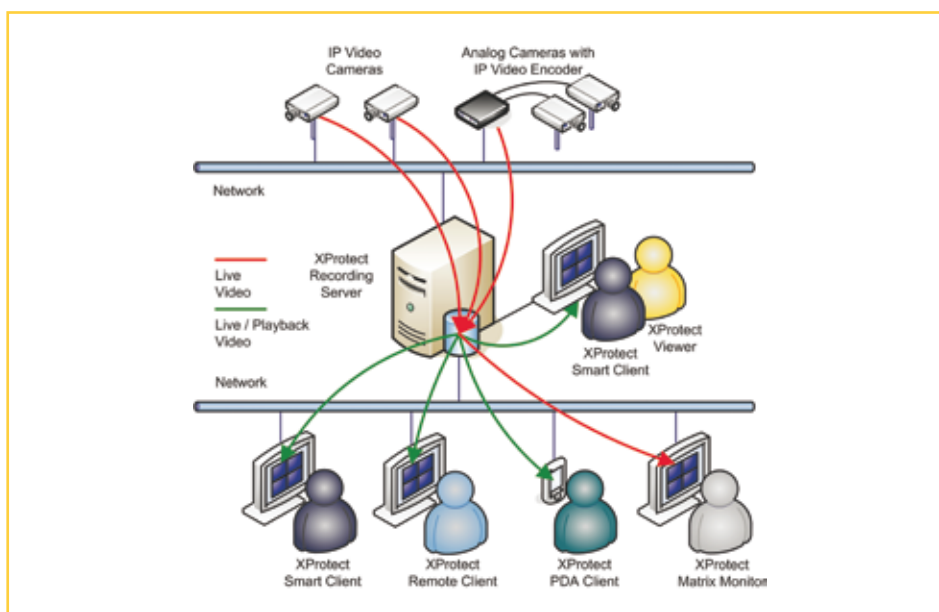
IP Video Cameras

Analog Cameras with IP Video Encoder

Network

Live Video

Live / Playback Video

XProtect Recording Server

XProtect Viewer

XProtect Smart Client

Network

XProtect Smart Client

XProtect Remote Client

XProtect PDA Client

XProtect Matrix Monitor